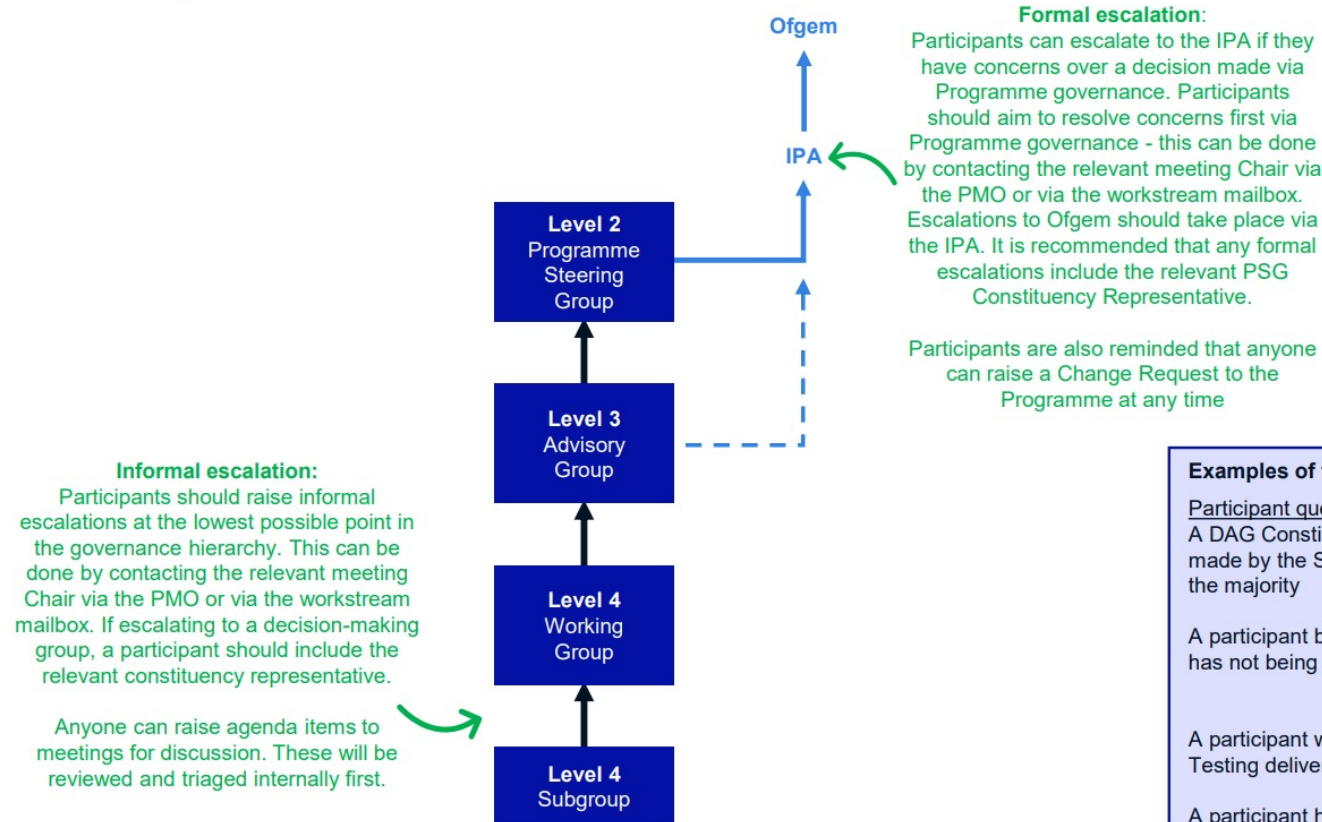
Ofgem

IPA

**Formal escalation**:
Participants can escalate to the IPA if they have concerns over a decision made via Programme governance. Participants should aim to resolve concerns first via Programme governance - this can be done by contacting the relevant meeting Chair via the PMO or via the workstream mailbox. Escalations to Ofgem should take place via the IPA. It is recommended that any formal escalations include the relevant PSG Constituency Representative.

Participants are also reminded that anyone can raise a Change Request to the Programme at any time

Level 2
Programme Steering Group

Level 3
Advisory Group

Level 4
Working Group

Level 4
Subgroup

**Informal escalation:**
Participants should raise informal escalations at the lowest possible point in the governance hierarchy. This can be done by contacting the relevant meeting Chair via the PMO or via the workstream mailbox. If escalating to a decision-making group, a participant should include the relevant constituency representative.

Anyone can raise agenda items to meetings for discussion. These will be reviewed and triaged internally first.

**Examples of** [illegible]

Participant qu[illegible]
A DAG Consti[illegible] made by the S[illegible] the majority

A participant b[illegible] has not being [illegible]

A participant w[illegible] Testing delive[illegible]

A participant h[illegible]